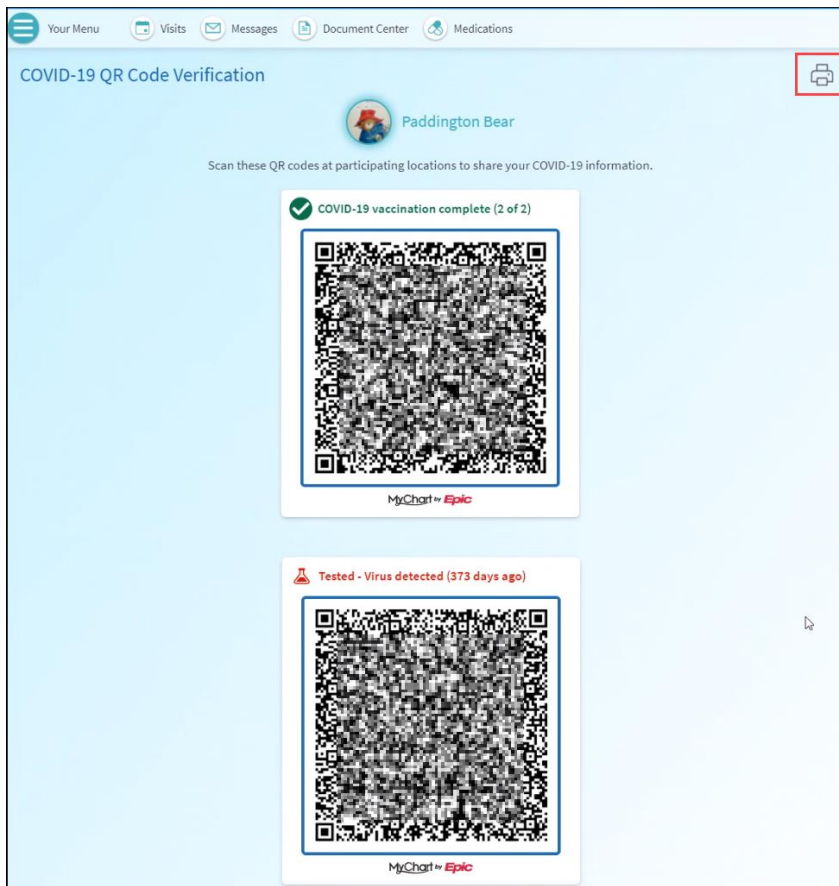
Your Menu Visits Messages Document Center Medications

COVID-19 QR Code Verification

Paddington Bear

Scan these QR codes at participating locations to share your COVID-19 information.

COVID-19 vaccination complete (2 of 2)

MyChart by Epic

Tested - Virus detected (373 days ago)

MyChart by Epic